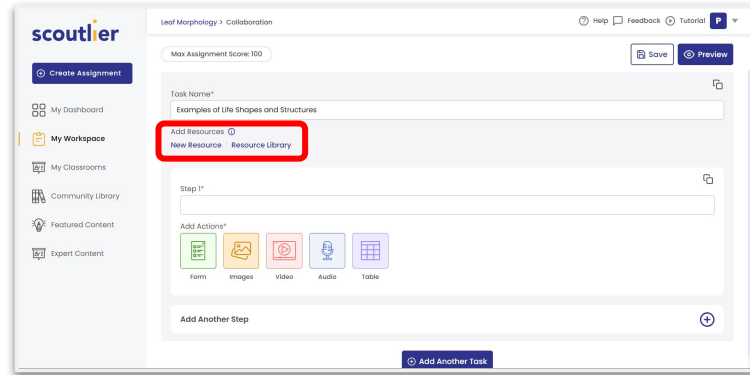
scoutlier

Create Assignment

My Dashboard

My Workspace

My Classrooms

Community Library

Featured Content

Expert Content

Leaf Morphology > Collaboration

Help Feedback Tutorial P

Max Assignment Score: 100

Save Preview

Task Name*

Examples of Life Shapes and Structures

Add Resources

New Resource Resource Library

Step 1*

Add Actions*

Form Images Video Audio Table

Add Another Step

Add Another Task